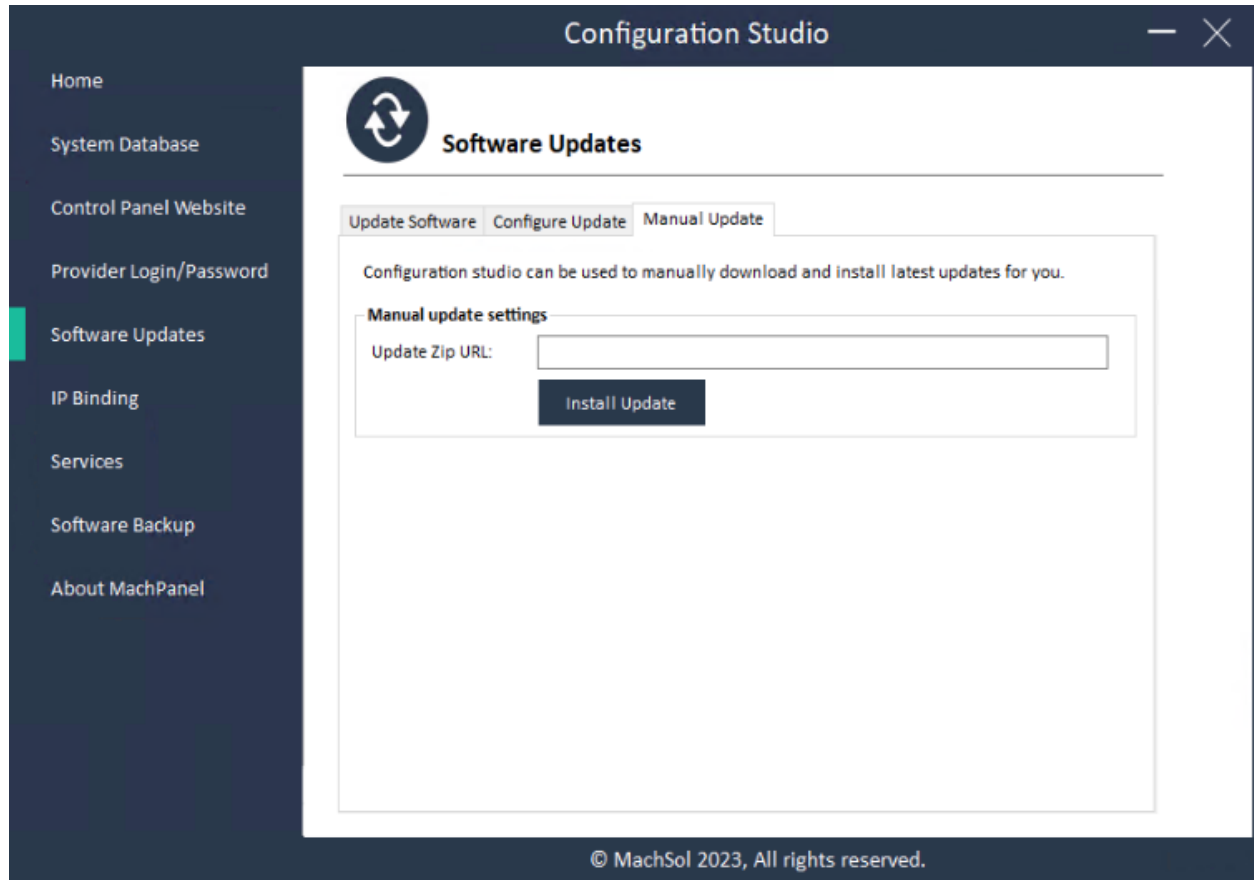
Configuration Studio

Home

System Database

Control Panel Website

Provider Login/Password

Software Updates

IP Binding

Services

Software Backup

About MachPanel

Software Updates

Update Software | Configure Update | Manual Update

Configuration studio can be used to manually download and install latest updates for you.

Manual update settings

Update Zip URL:

Install Update

© MachSol 2023, All rights reserved.